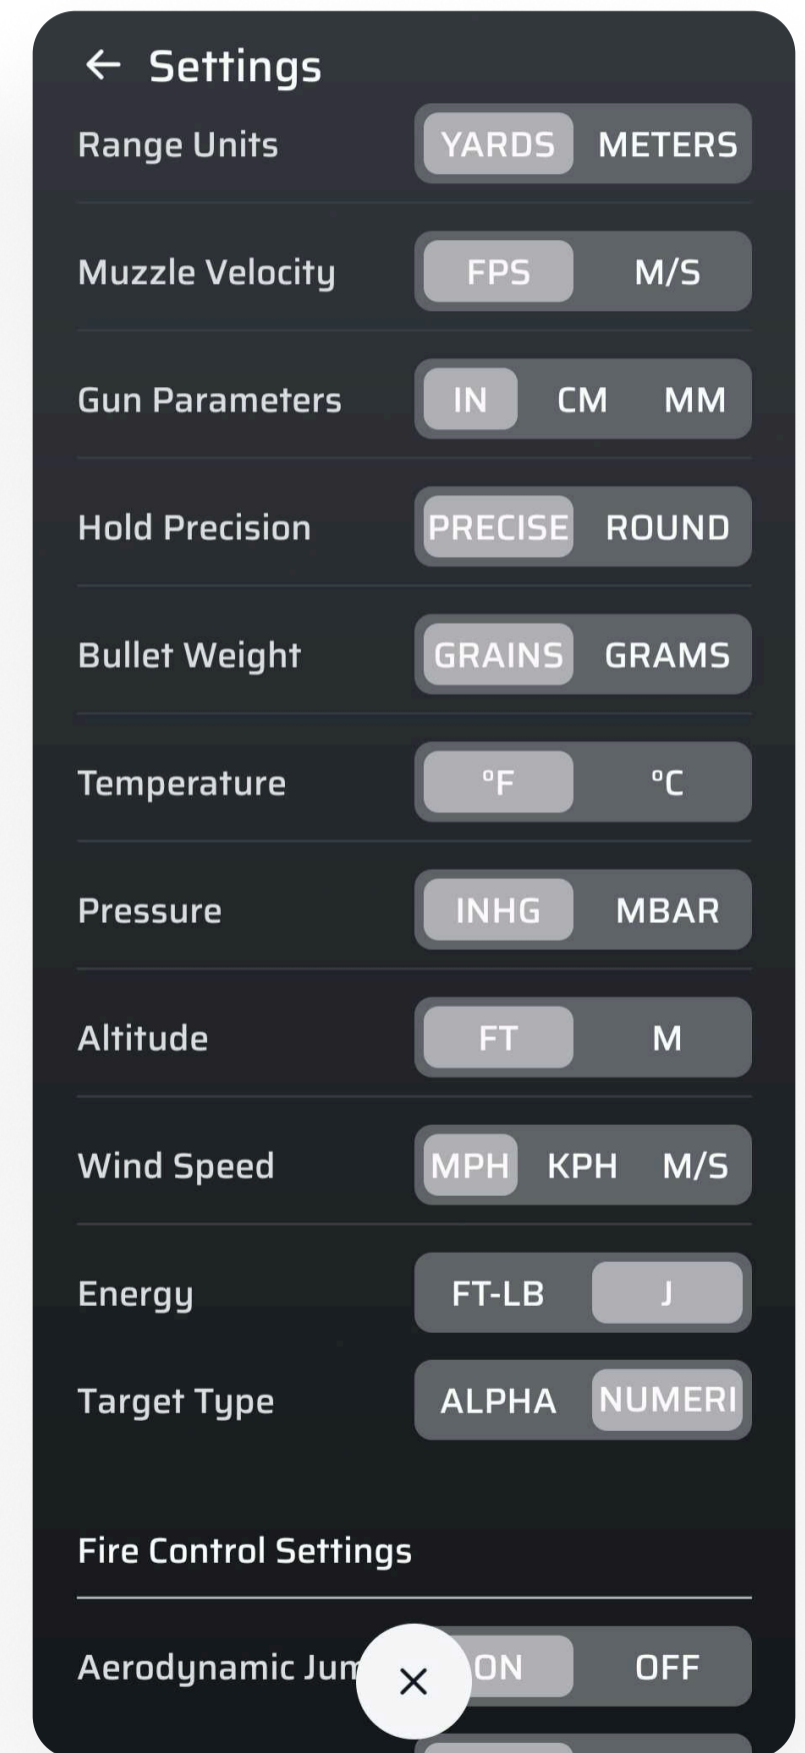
← Settings

Range Units YARDS METERS

Muzzle Velocity FPS M/S

Gun Parameters IN CM MM

Hold Precision PRECISE ROUND

Bullet Weight GRAINS GRAMS

Temperature °F °C

Pressure INHG MBAR

Altitude FT M

Wind Speed MPH KPH M/S

Energy FT-LB J

Target Type ALPHA NUMERI

Fire Control Settings

Aerodynamic Jum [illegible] × ON OFF